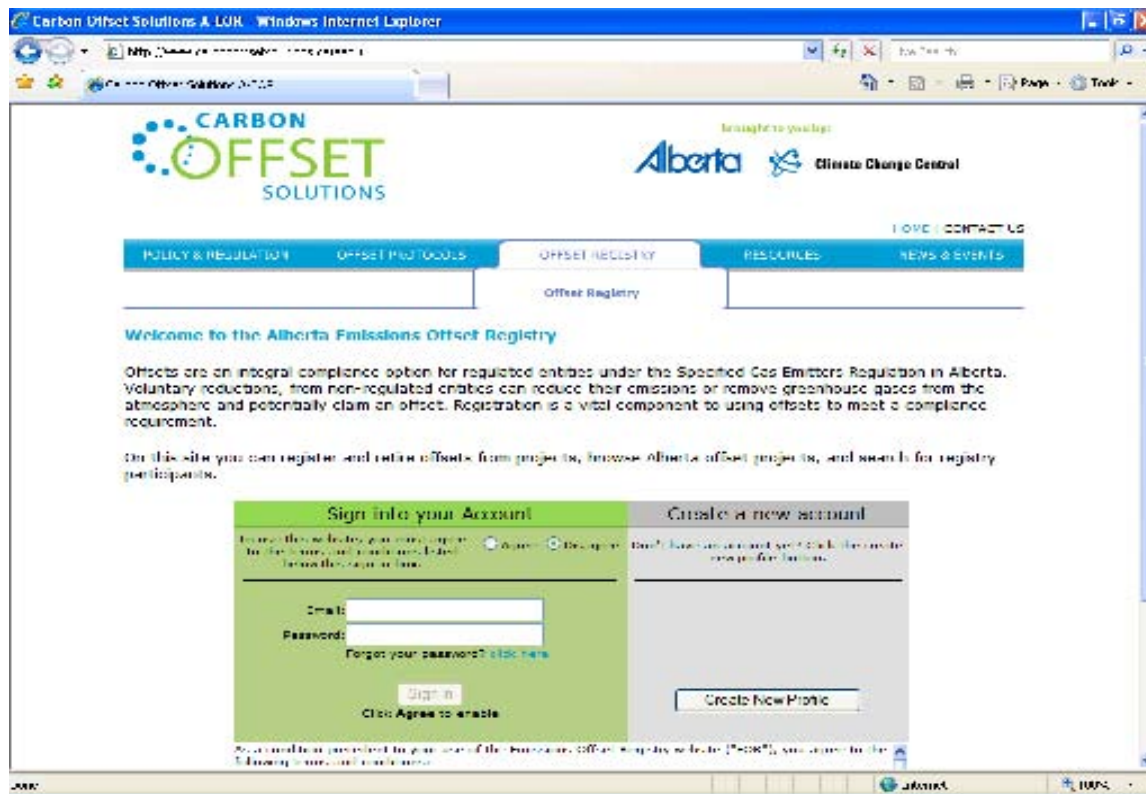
Carbon Offset Solutions A LOR - Windows Internet Explorer

http://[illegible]

Carbon Offset Solutions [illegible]

Page · Tools ·

CARBON OFFSET SOLUTIONS

brought to you by:

Alberta

Climate Change Central

HOME | CONTACT US

POLICY & REGULATION | OFFSET PROTOCOLS | OFFSET REGISTRY | RESOURCES | NEWS & EVENTS

Offset Registry

Welcome to the Alberta Emissions Offset Registry

Offsets are an integral compliance option for regulated entities under the Specified Gas Emitters Regulation in Alberta. Voluntary reductions, from non-regulated entities can reduce their emissions or remove greenhouse gases from the atmosphere and potentially claim an offset. Registration is a vital component to using offsets to meet a compliance requirement.

On this site you can register and retire offsets from projects, browse Alberta offset projects, and search for registry participants.

Sign into your Account

To use this website, you must agree to the terms and conditions listed below the sign in box. Agree Disagree

Email:

Password:

Forgot your password? click here

Sign In

Click Agree to enable

Create a new account

Don't have an account yet? Click the create new profile button.

Create New Profile

As a condition precedent to your use of the Emissions Offset Registry website ("EOR"), you agree to the following terms and conditions:

Done

Internet

100%